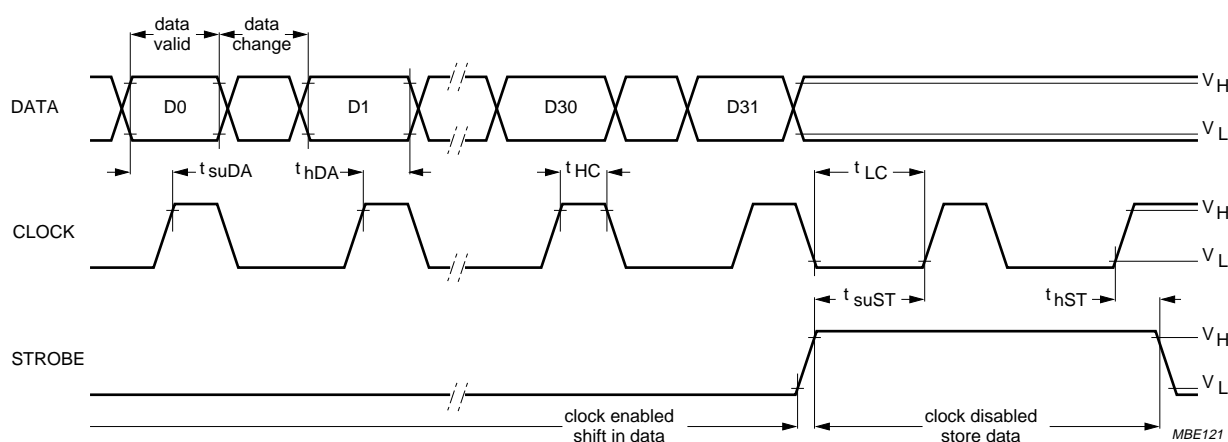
data valid

data change

DATA

D0

D1

D30

D31

$V_H$

$V_L$

$t_{suDA}$

$t_{hDA}$

$t_{HC}$

$t_{LC}$

CLOCK

$V_H$

$V_L$

$t_{suST}$

$t_{hST}$

STROBE

$V_H$

$V_L$

clock enabled shift in data

clock disabled store data

MBE121